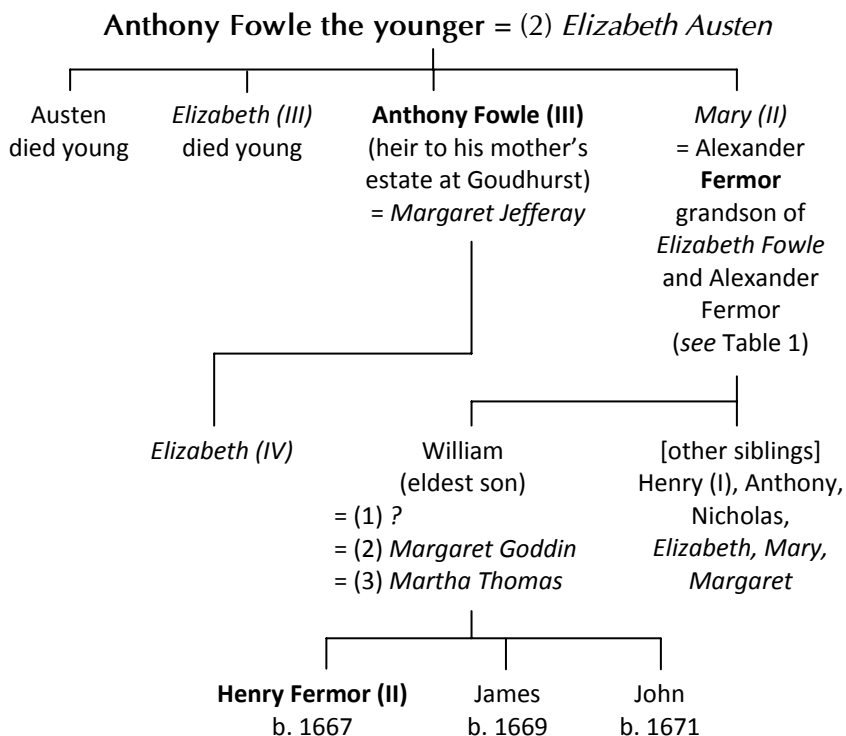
Anthony Fowle the younger = (2) Elizabeth Austen

Austen died young

Elizabeth (III) died young

Anthony Fowle (III) (heir to his mother's estate at Goudhurst) = Margaret Jefferay

Mary (II) = Alexander Fermor grandson of Elizabeth Fowle and Alexander Fermor (see Table 1)

Elizabeth (IV)

William (eldest son) = (1) ? = (2) Margaret Goddin = (3) Martha Thomas

[other siblings] Henry (I), Anthony, Nicholas, Elizabeth, Mary, Margaret

Henry Fermor (II) b. 1667

James b. 1669

John b. 1671